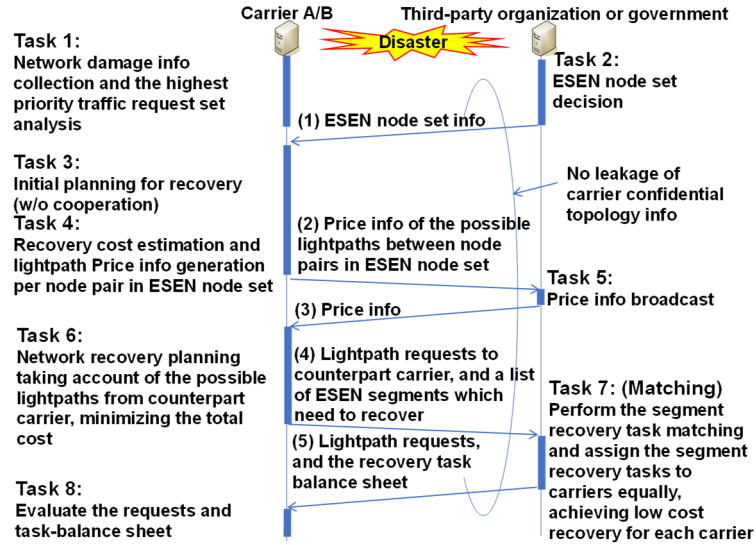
Carrier A/B

Third-party organization or government

Disaster

Task 1:
Network damage info collection and the highest priority traffic request set analysis

Task 2:
ESEN node set decision

(1) ESEN node set info

Task 3:
Initial planning for recovery (w/o cooperation)

No leakage of carrier confidential topology info

Task 4:
Recovery cost estimation and lightpath Price info generation per node pair in ESEN node set

(2) Price info of the possible lightpaths between node pairs in ESEN node set

Task 5:
Price info broadcast

(3) Price info

Task 6:
Network recovery planning taking account of the possible lightpaths from counterpart carrier, minimizing the total cost

(4) Lightpath requests to counterpart carrier, and a list of ESEN segments which need to recover

Task 7: (Matching)
Perform the segment recovery task matching and assign the segment recovery tasks to carriers equally, achieving low cost recovery for each carrier

(5) Lightpath requests, and the recovery task balance sheet

Task 8:
Evaluate the requests and task-balance sheet